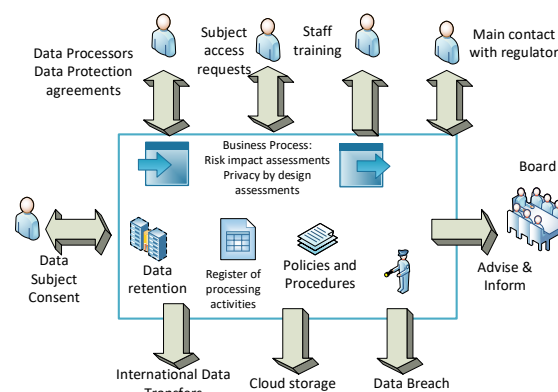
Data Processors
Data Protection
agreements

Subject
access
requests

Staff
training

Main contact
with regulator

Business Process:
Risk impact assessments
Privacy by design
assessments

Board

Data
Subject
Consent

Data
retention

Register of
processing
activities

Policies and
Procedures

Advise &
Inform

International Data
Transfers

Cloud storage

Data Breach